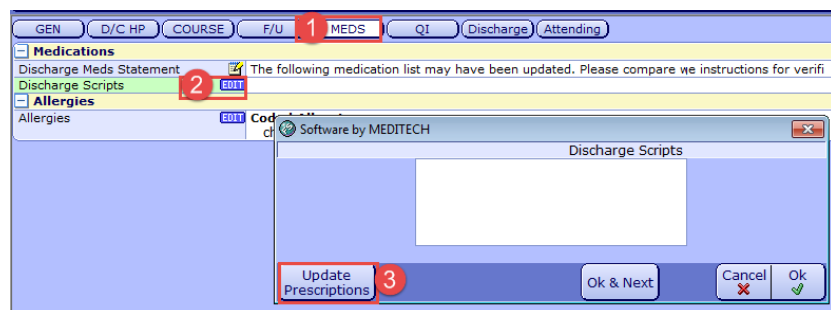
GEN | D/C HP | COURSE | F/U | 1 | MEDS | QI | Discharge | Attending

Medications

Discharge Meds Statement | The following medication list may have been updated. Please compare we instructions for verifi

Discharge Scripts | 2 | EDIT

Allergies

Allergies | EDIT | Coded Allergies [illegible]

ch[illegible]

Software by MEDITECH

Discharge Scripts

Update Prescriptions | 3 | Ok & Next | Cancel | Ok